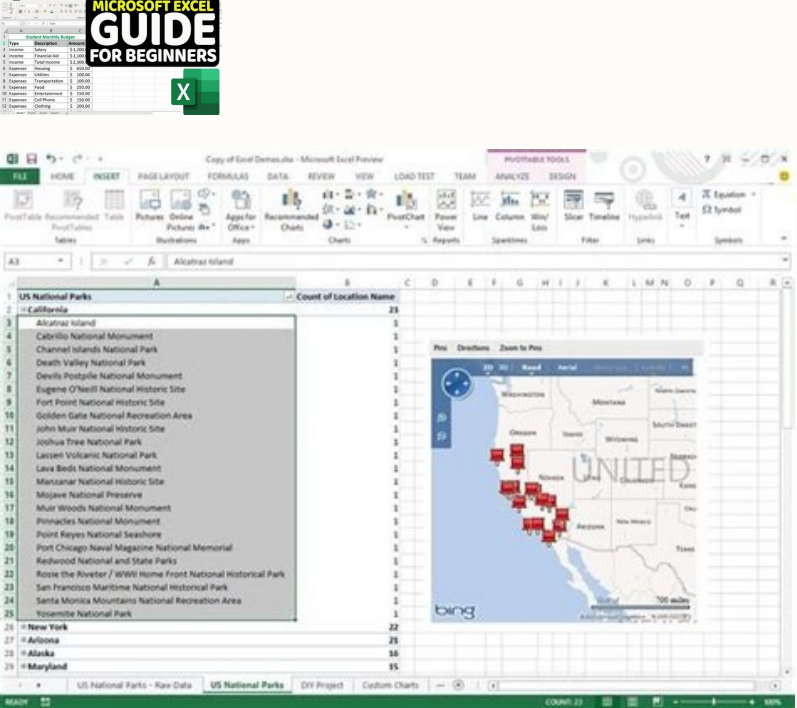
MICROSOFT EXCEL
GUIDE
FOR BEGINNERS

Student Monthly Budget

| Type | Description | Amount |
|---|---|---|
| Income | Salary | \$ 1,200 |
| Income | Financial Aid | \$ 1,100 |
| Income | Total Income | \$ 2,300 |
| Expenses | Housing | \$ 650.00 |
| Expenses | Utilities | \$ 100.00 |
| Expenses | Transportation | \$ 100.00 |
| Expenses | Food | \$ 250.00 |
| Expenses | Entertainment | \$ 150.00 |
| Expenses | Cell Phone | \$ 150.00 |
| Expenses | Clothing | \$ 200.00 |

Copy of Excel Demos.xlsx - Microsoft Excel Preview

PIVOTTABLE TOOLS

FILE HOME INSERT PAGE LAYOUT FORMULAS DATA REVIEW VIEW LOAD TEST TEAM ANALYZE DESIGN

PivotTable Recommended PivotTables Table Pictures Online Pictures Apps for Office Recommended Charts PivotChart Power View Line Column Win/Loss Slicer Timeline Hyperlink Text Equation Symbol

Tables Illustrations Apps Charts Reports Sparklines Filter Links Symbols

A3 Alcatraz Island

| | A | B |
|---|---|---|
| 1 | US National Parks | Count of Location Name |
| 2 | California | 23 |
| 3 | Alcatraz Island | 1 |
| 4 | Cabrillo National Monument | 1 |
| 5 | Channel Islands National Park | 1 |
| 6 | Death Valley National Park | 1 |
| 7 | Devils Postpile National Monument | 1 |
| 8 | Eugene O'Neill National Historic Site | 1 |
| 9 | Fort Point National Historic Site | 1 |
| 10 | Golden Gate National Recreation Area | 1 |
| 11 | John Muir National Historic Site | 1 |
| 12 | Joshua Tree National Park | 1 |
| 13 | Lassen Volcanic National Park | 1 |
| 14 | Lava Beds National Monument | 1 |
| 15 | Manzanar National Historic Site | 1 |
| 16 | Mojave National Preserve | 1 |
| 17 | Muir Woods National Monument | 1 |
| 18 | Pinnacles National Monument | 1 |
| 19 | Point Reyes National Seashore | 1 |
| 20 | Port Chicago Naval Magazine National Memorial | 1 |
| 21 | Redwood National and State Parks | 1 |
| 22 | Rosie the Riveter / WWII Home Front National Historical Park | 1 |
| 23 | San Francisco Maritime National Historical Park | 1 |
| 24 | Santa Monica Mountains National Recreation Area | 1 |
| 25 | Yosemite National Park | 1 |
| 26 | New York | 22 |
| 27 | Arizona | 21 |
| 28 | Alaska | 16 |
| 29 | Maryland | 15 |

Pins Directions Zoom to Pins

Road Aerial

WASHINGTON MONTANA OREGON IDAHO WYOMING SOUTH DAKOTA NEVADA UTAH UNITED ARIZONA

bing

700 miles

US National Parks - Raw Data | US National Parks | DIY Project | Custom Charts

READY COUNT: 23